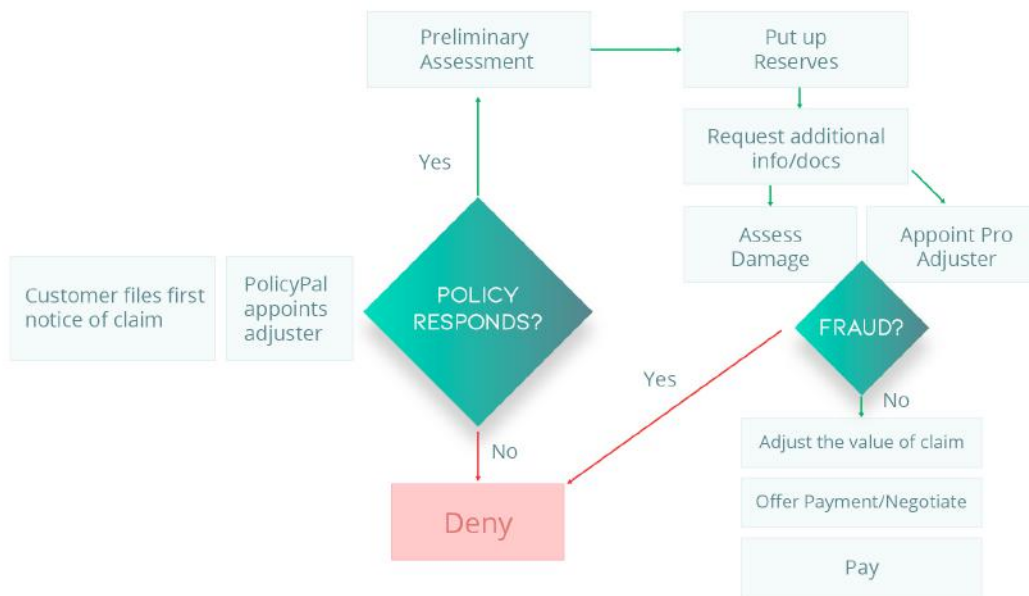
Customer files first notice of claim

PolicyPal appoints adjuster

POLICY RESPONDS?

Yes

Preliminary Assessment

Put up Reserves

Request additional info/docs

Assess Damage

Appoint Pro Adjuster

FRAUD?

Yes

No

Adjust the value of claim

Offer Payment/Negotiate

Pay

No

Deny